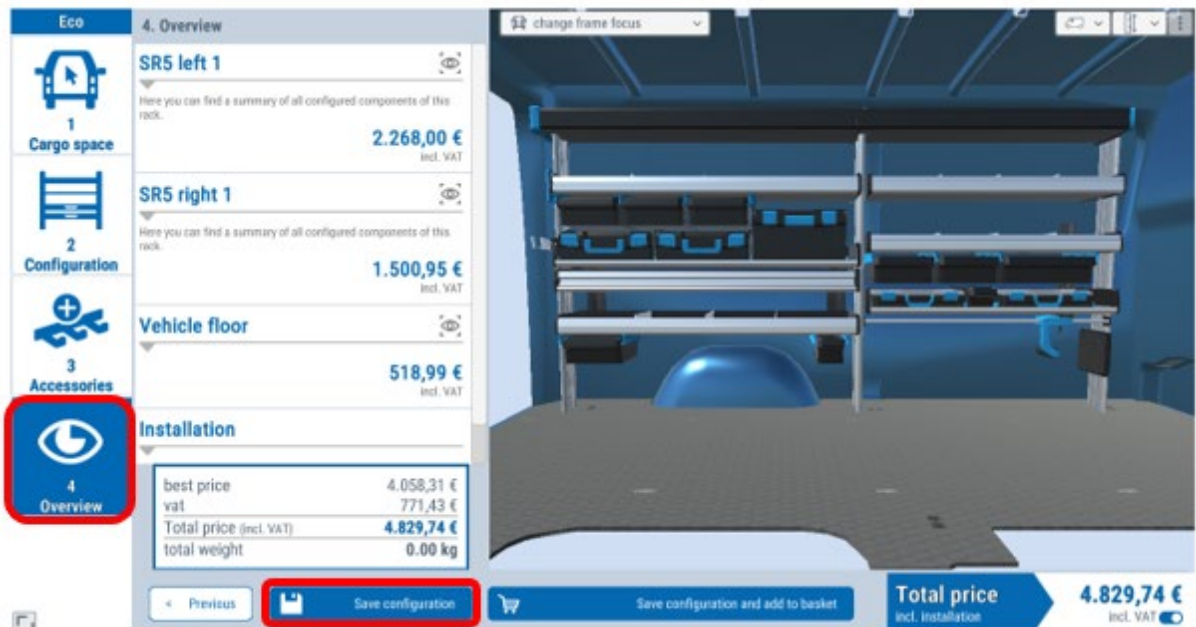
Eco

1
Cargo space

2
Configuration

3
Accessories

4
Overview

4. Overview

SR5 left 1

Here you can find a summary of all configured components of this rack.

2.268,00 €
incl. VAT

SR5 right 1

Here you can find a summary of all configured components of this rack.

1.500,95 €
incl. VAT

Vehicle floor

518,99 €
incl. VAT

Installation

| | |
|---|---|
| best price | 4.058,31 € |
| vat | 771,43 € |
| Total price (incl. VAT) | 4.829,74 € |
| total weight | 0.00 kg |

change frame focus

< Previous

Save configuration

Save configuration and add to basket

Total price
incl. installation

4.829,74 €
incl. VAT